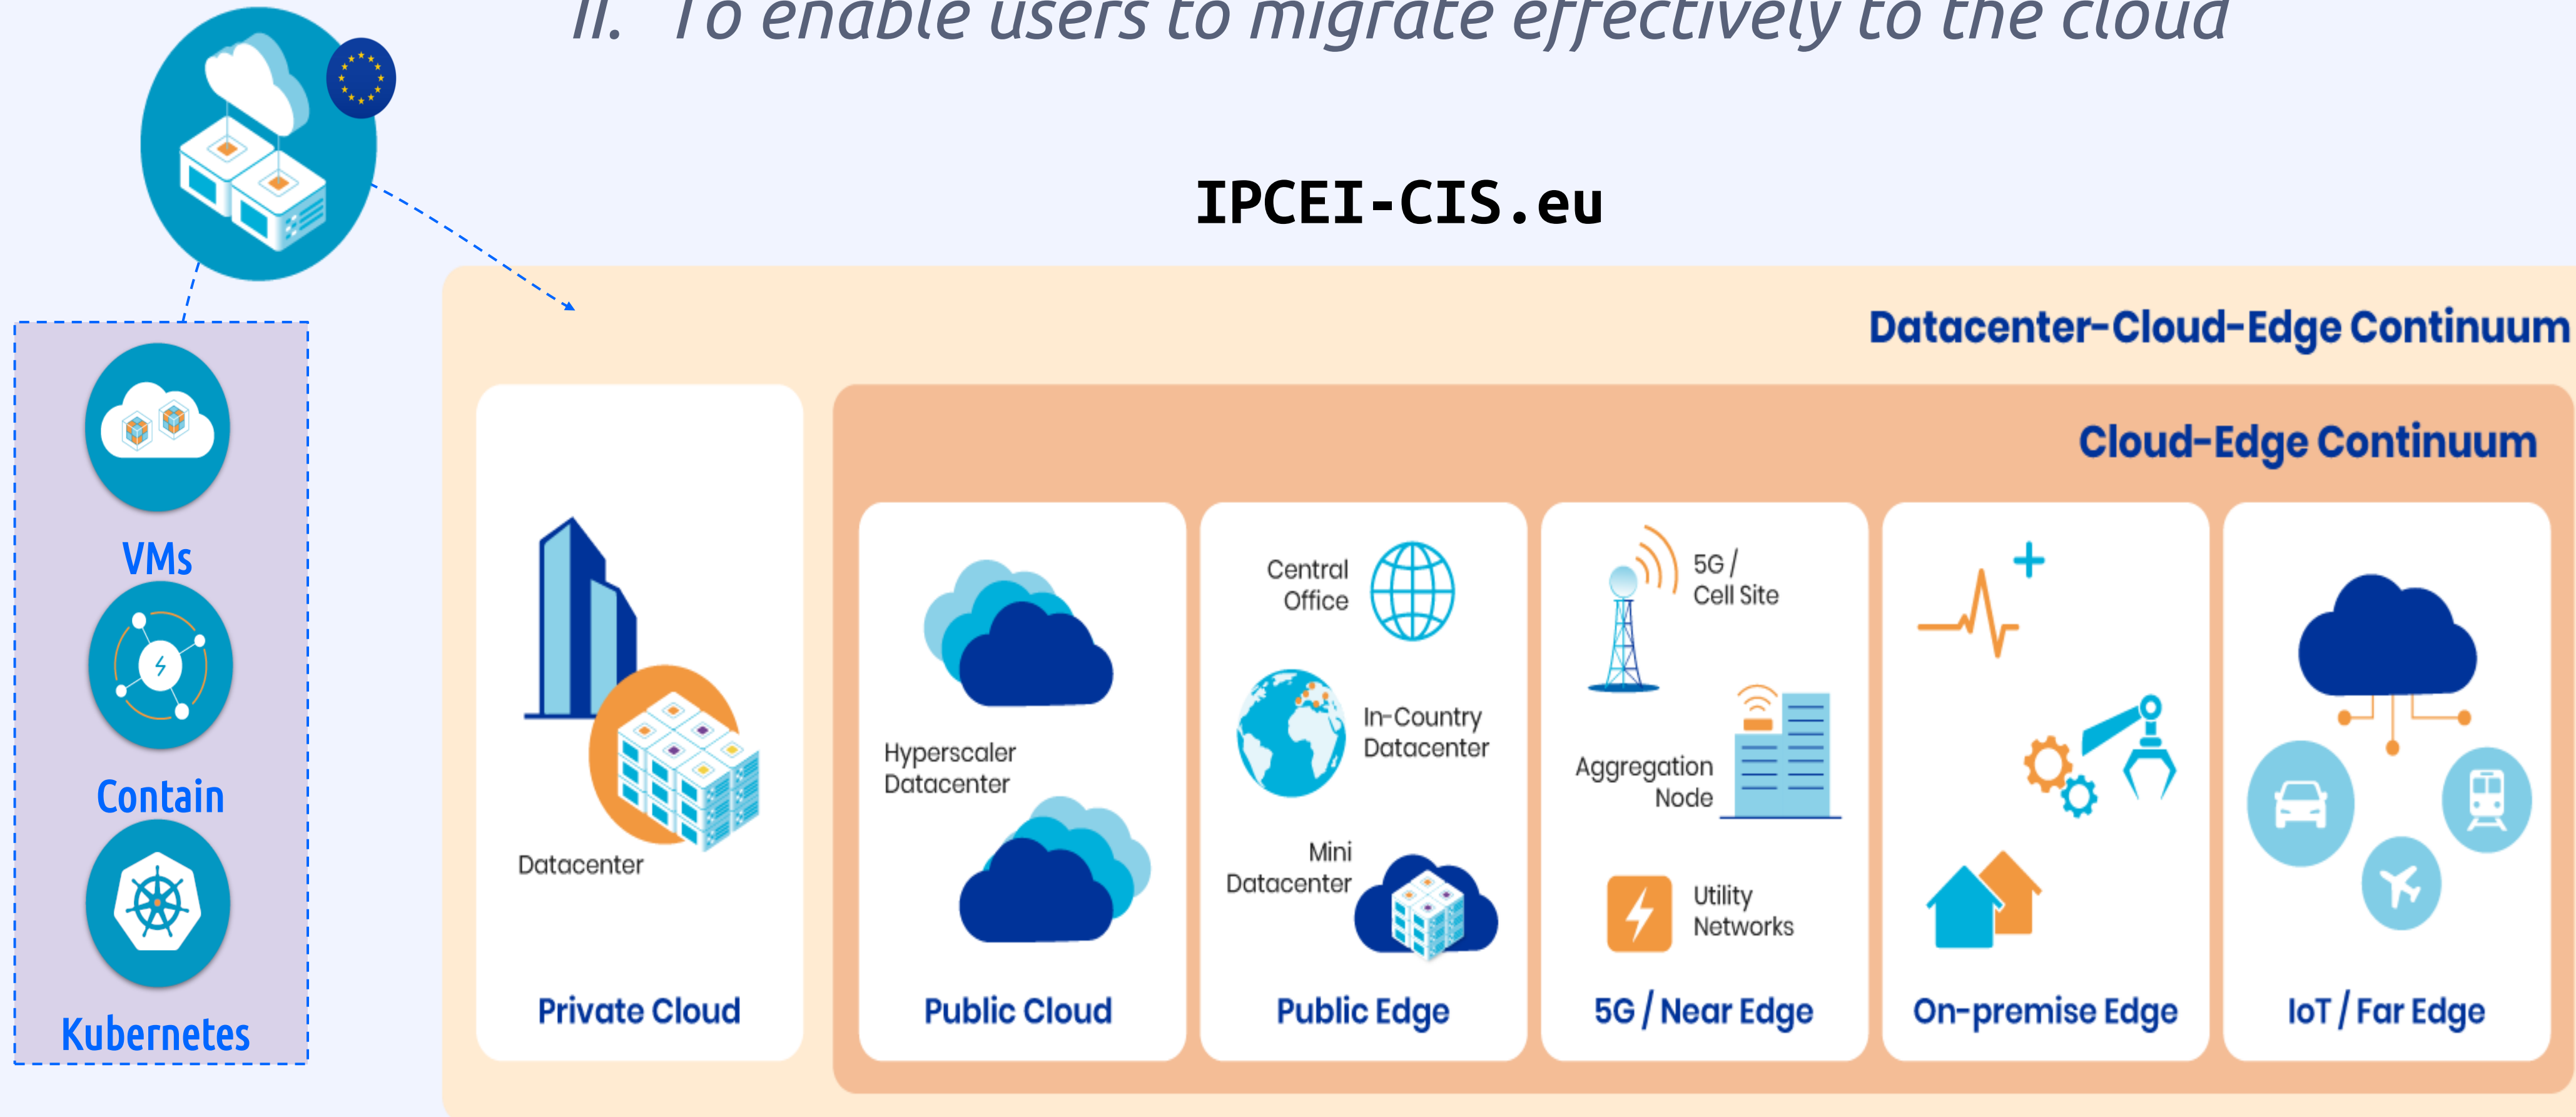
II. To enable users to migrate effectively to the cloud

IPCEI-CIS.eu

VMs

Contain

Kubernetes

Datacenter-Cloud-Edge Continuum

Cloud-Edge Continuum

Datacenter

Private Cloud

Hyperscaler Datacenter

Public Cloud

Central Office

In-Country Datacenter

Mini Datacenter

Public Edge

5G / Cell Site

Aggregation Node

Utility Networks

5G / Near Edge

On-premise Edge

IoT / Far Edge